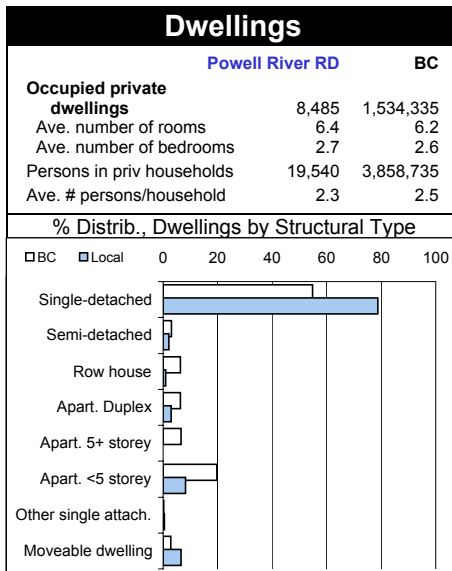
Dwellings

| | Powell River RD | BC |
|---|---|---|
| Occupied private dwellings | 8,485 | 1,534,335 |
| Ave. number of rooms | 6.4 | 6.2 |
| Ave. number of bedrooms | 2.7 | 2.6 |
| Persons in priv households | 19,540 | 3,858,735 |
| Ave. # persons/household | 2.3 | 2.5 |

% Distrib., Dwellings by Structural Type

BC Local 0 20 40 60 80 100

Single-detached
Semi-detached
Row house
Apart. Duplex
Apart. 5+ storey
Apart. <5 storey
Other single attach.
Moveable dwelling